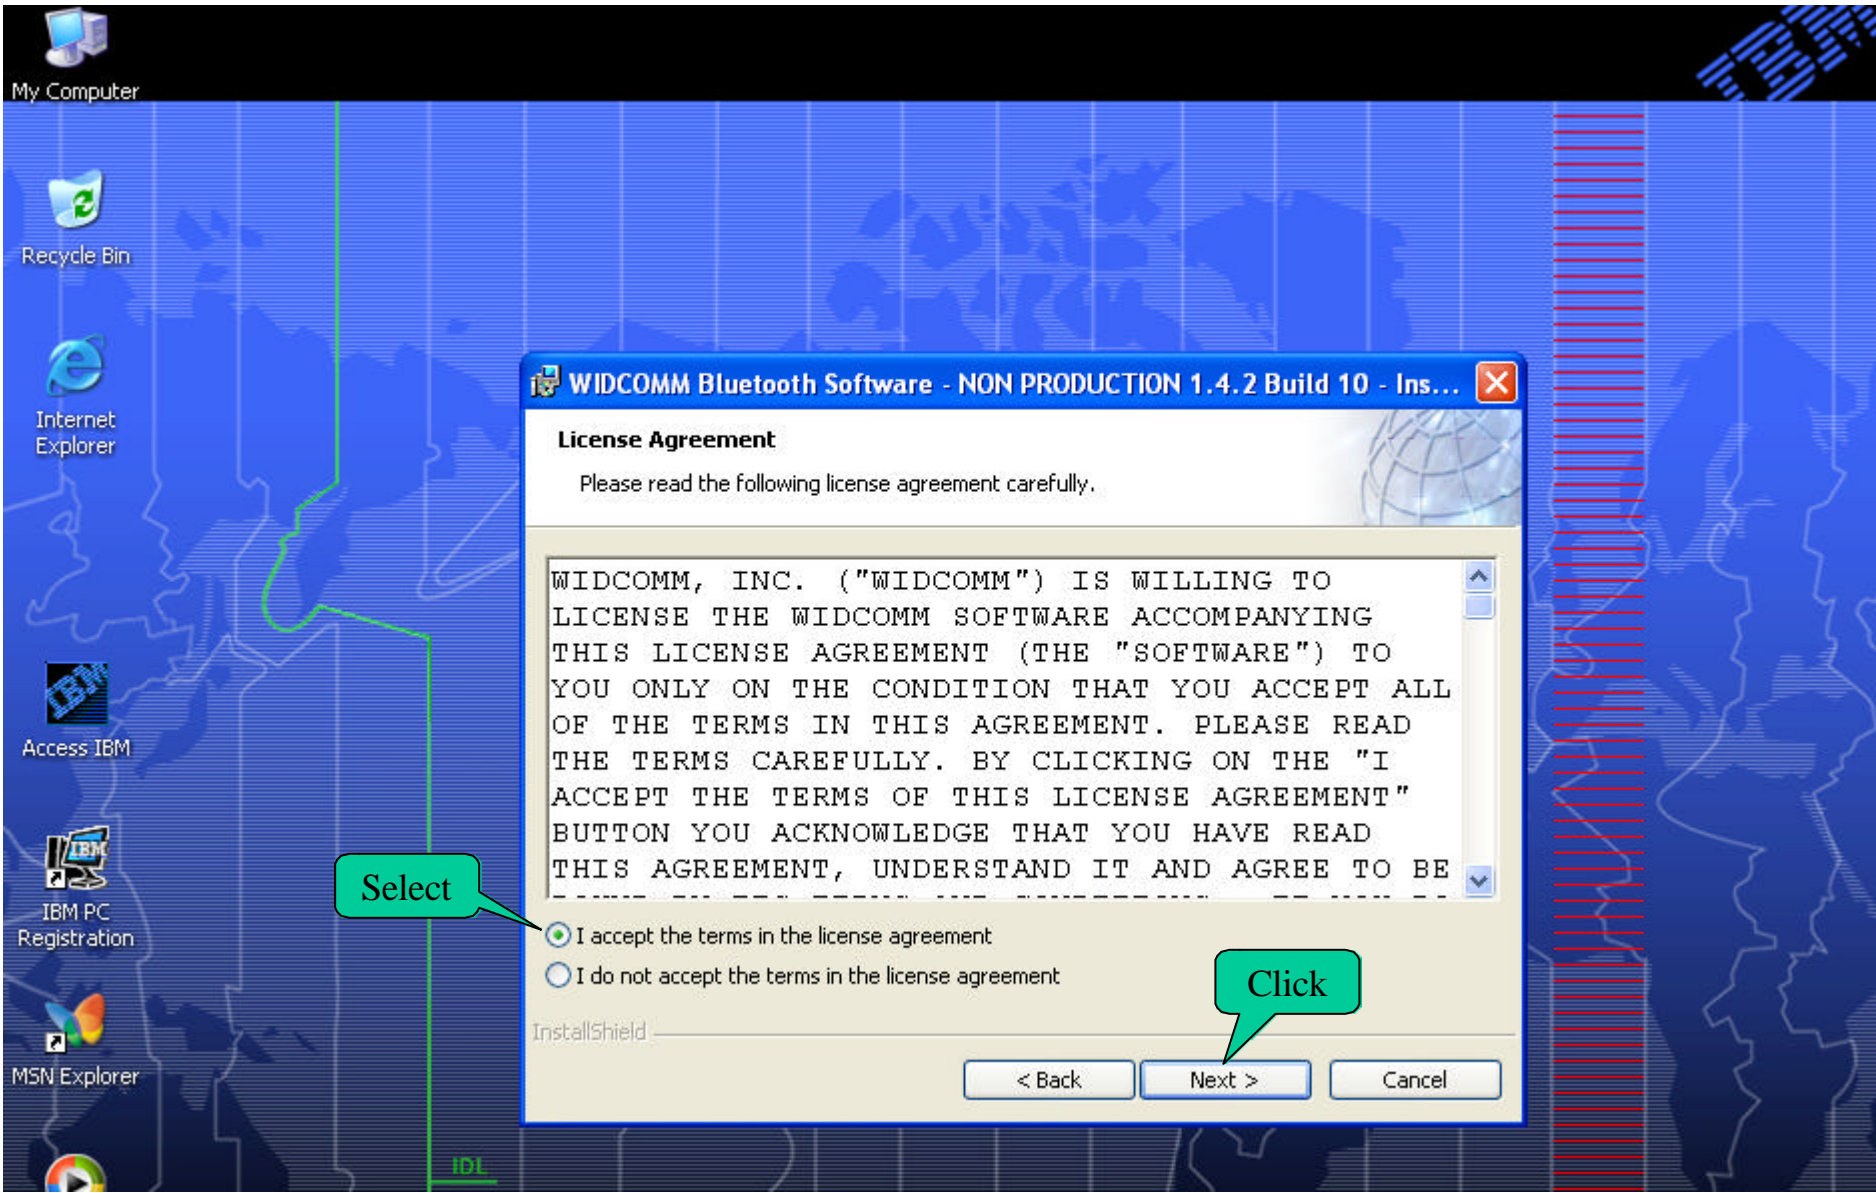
My Computer

Recycle Bin

Internet Explorer

Access IBM

IBM PC Registration

MSN Explorer

IBM

WIDCOMM Bluetooth Software - NON PRODUCTION 1.4.2 Build 10 - Ins...

License Agreement

Please read the following license agreement carefully.

WIDCOMM, INC. ("WIDCOMM") IS WILLING TO LICENSE THE WIDCOMM SOFTWARE ACCOMPANYING THIS LICENSE AGREEMENT (THE "SOFTWARE") TO YOU ONLY ON THE CONDITION THAT YOU ACCEPT ALL OF THE TERMS IN THIS AGREEMENT. PLEASE READ THE TERMS CAREFULLY. BY CLICKING ON THE "I ACCEPT THE TERMS OF THIS LICENSE AGREEMENT" BUTTON YOU ACKNOWLEDGE THAT YOU HAVE READ THIS AGREEMENT, UNDERSTAND IT AND AGREE TO BE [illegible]

Select

I accept the terms in the license agreement

I do not accept the terms in the license agreement

Click

InstallShield

< Back

Next >

Cancel

IDL